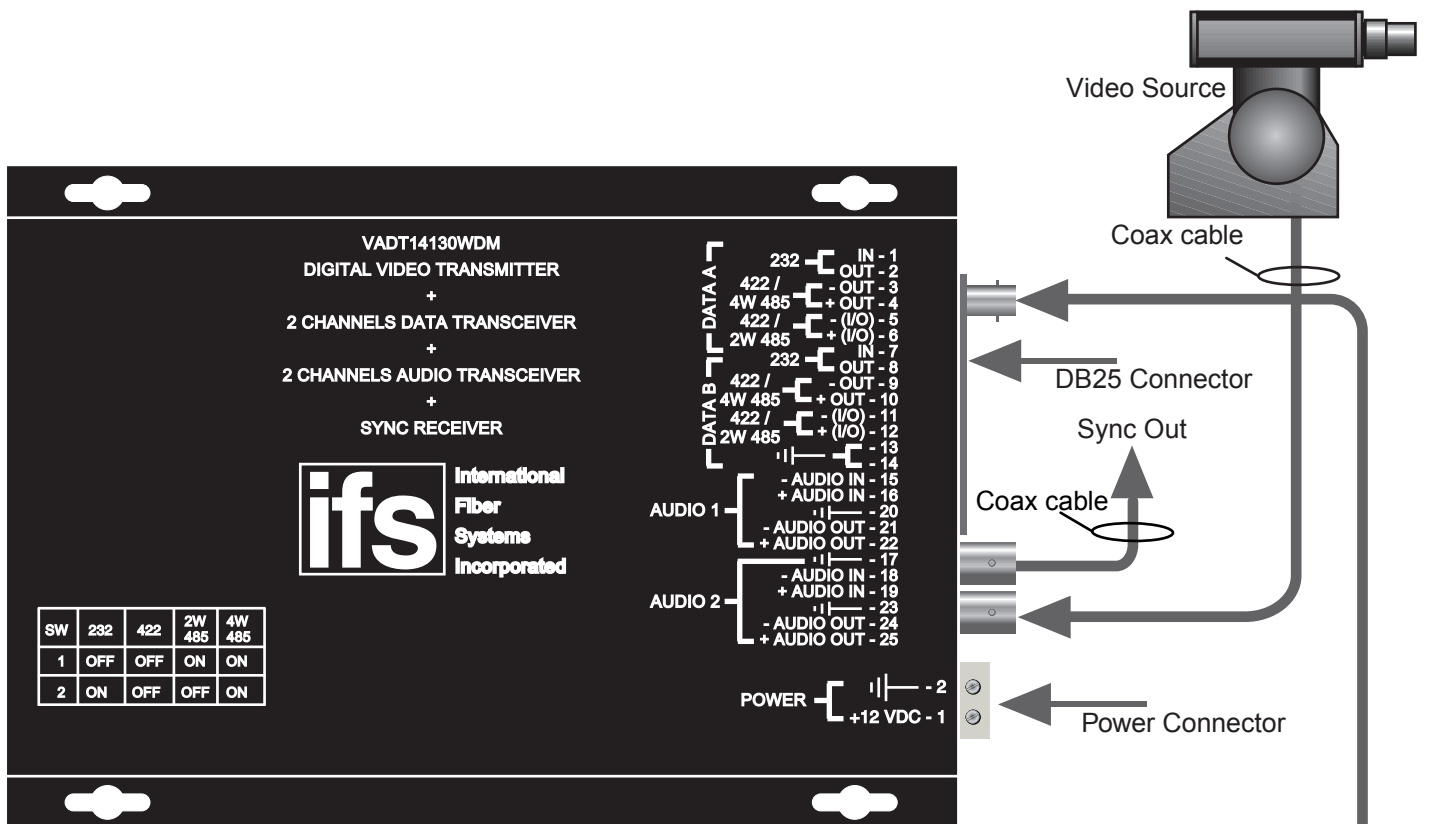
Video Source

VADT14130WDM
DIGITAL VIDEO TRANSMITTER
+
2 CHANNELS DATA TRANSCEIVER
+
2 CHANNELS AUDIO TRANSCEIVER
+
SYNC RECEIVER

ifs International Fiber Systems Incorporated

DATA A
232 IN - 1
OUT - 2
422 / 4W 485 - OUT - 3
+ OUT - 4
422 / 2W 485 - (I/O) - 5
+ (I/O) - 6

DATA B
232 IN - 7
OUT - 8
422 / 4W 485 - OUT - 9
+ OUT - 10
422 / 2W 485 - (I/O) - 11
+ (I/O) - 12
- 13
- 14

AUDIO 1
- AUDIO IN - 15
+ AUDIO IN - 16
- 20
- AUDIO OUT - 21
+ AUDIO OUT - 22

AUDIO 2
- 17
- AUDIO IN - 18
+ AUDIO IN - 19
- 23
- AUDIO OUT - 24
+ AUDIO OUT - 25

POWER
- 2
+12 VDC - 1

Coax cable
DB25 Connector
Sync Out
Coax cable
Power Connector

| SW | 232 | 422 | 2W 485 | 4W 485 |
|---|---|---|---|---|
| 1 | OFF | OFF | ON | ON |
| 2 | ON | OFF | OFF | ON |